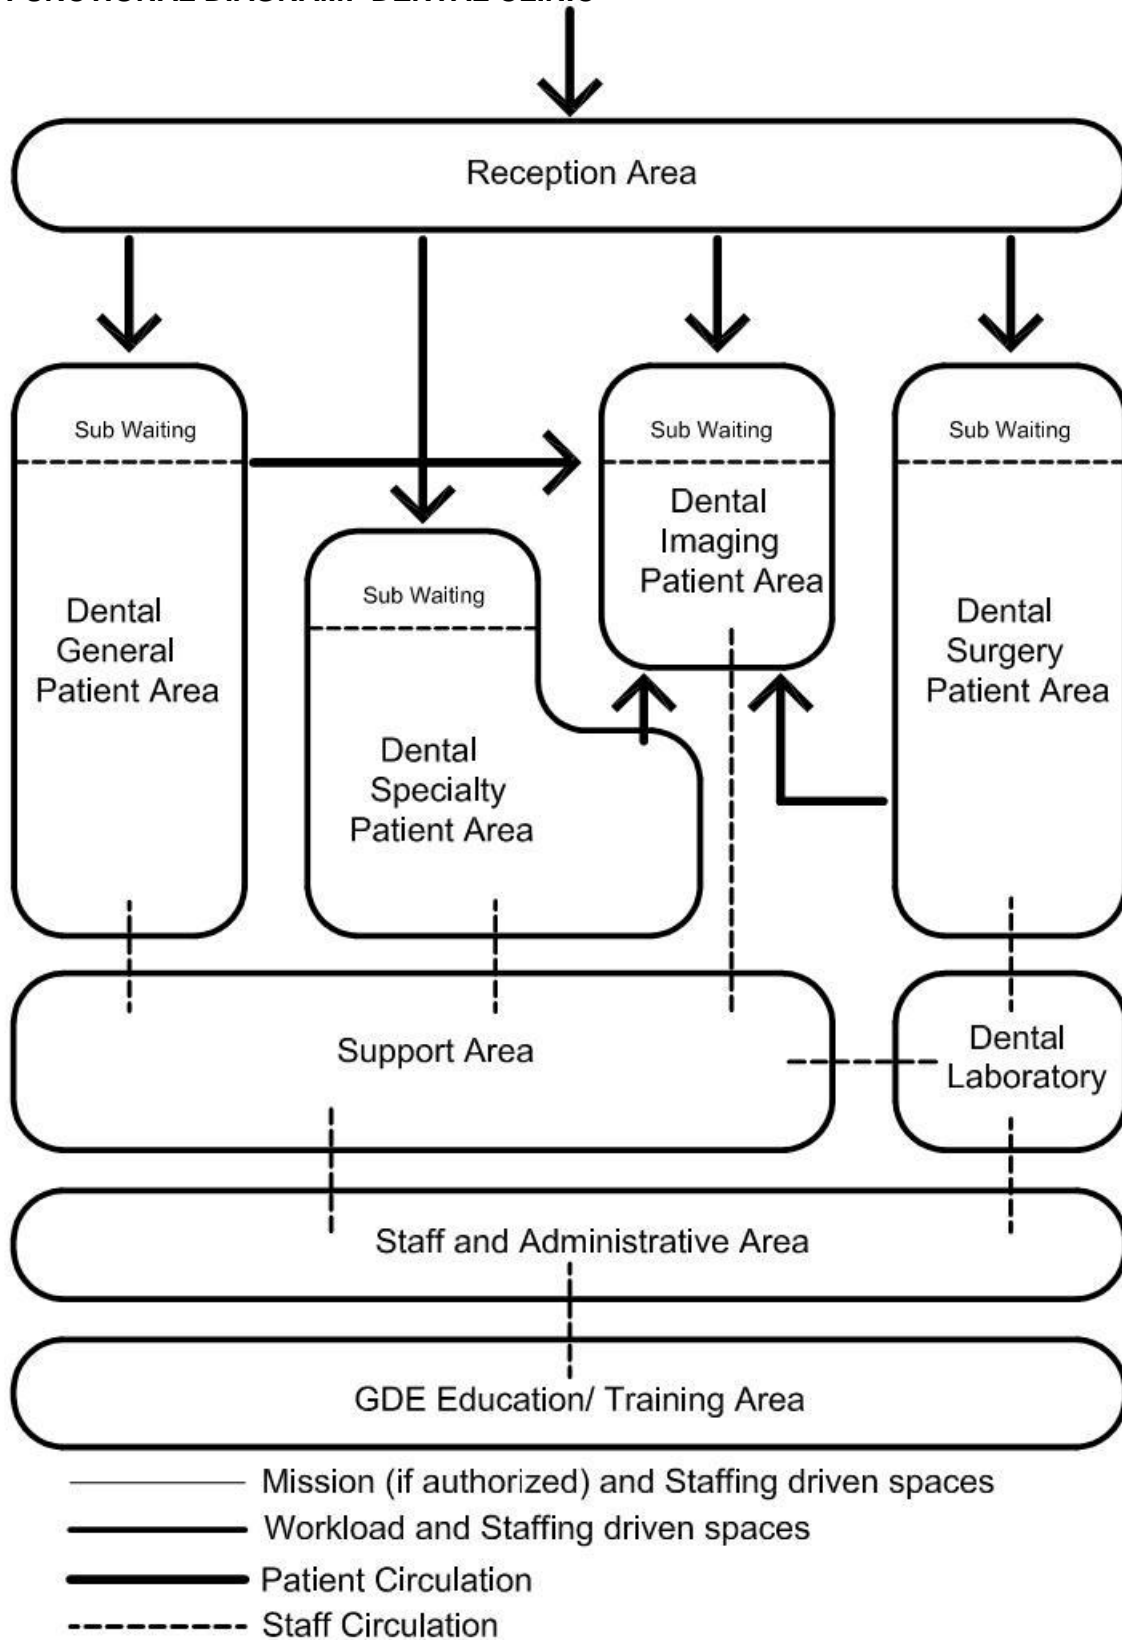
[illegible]

Reception Area

Sub Waiting

Dental General Patient Area

Sub Waiting

Dental Specialty Patient Area

Sub Waiting

Dental Imaging Patient Area

Sub Waiting

Dental Surgery Patient Area

Support Area

Dental Laboratory

Staff and Administrative Area

GDE Education/ Training Area

Mission (if authorized) and Staffing driven spaces

Workload and Staffing driven spaces

Patient Circulation

Staff Circulation